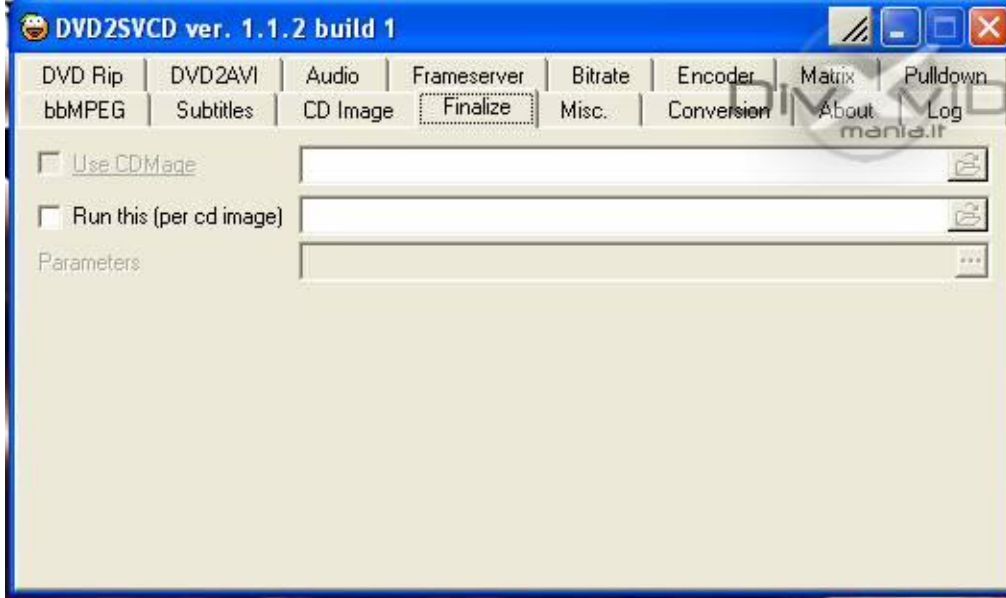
DVD2SVCD ver. 1.1.2 build 1

DVD Rip | DVD2AVI | Audio | Frameserver | Bitrate | Encoder | Matrix | Pulldown

bbMPEG | Subtitles | CD Image | Finalize | Misc. | Conversion | About | Log

DivX Mania.it

Use CDMage

Run this (per cd image)

Parameters

...